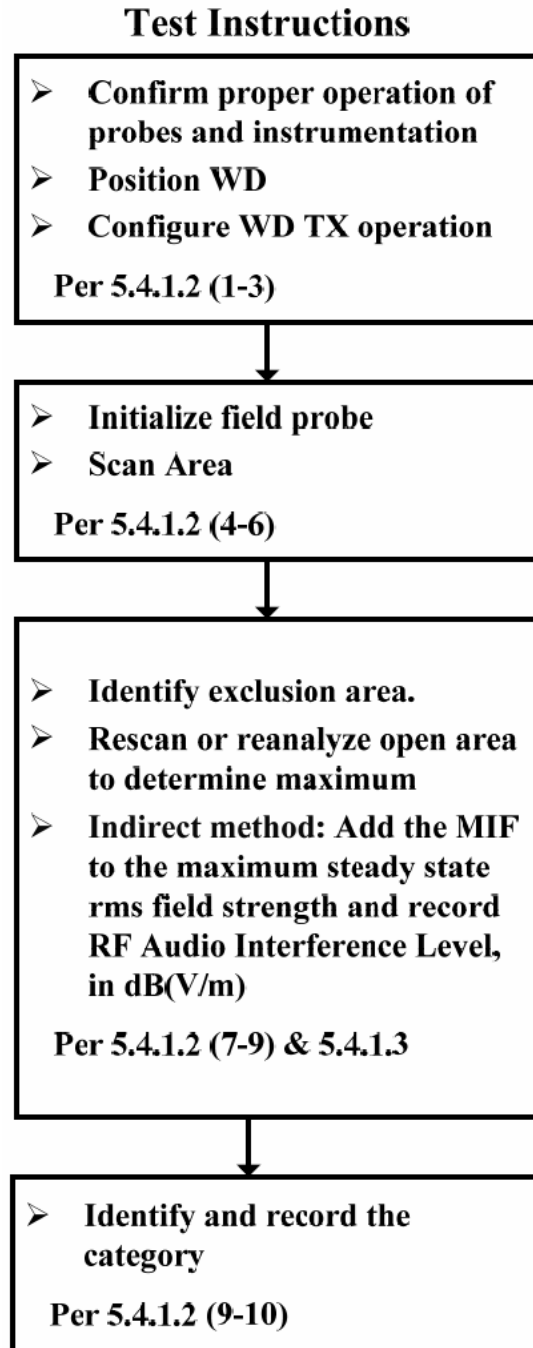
Test Instructions

➢ Confirm proper operation of probes and instrumentation
➢ Position WD
➢ Configure WD TX operation

Per 5.4.1.2 (1-3)

➢ Initialize field probe
➢ Scan Area

Per 5.4.1.2 (4-6)

➢ Identify exclusion area.
➢ Rescan or reanalyze open area to determine maximum
➢ Indirect method: Add the MIF to the maximum steady state rms field strength and record RF Audio Interference Level, in dB(V/m)

Per 5.4.1.2 (7-9) & 5.4.1.3

➢ Identify and record the category

Per 5.4.1.2 (9-10)